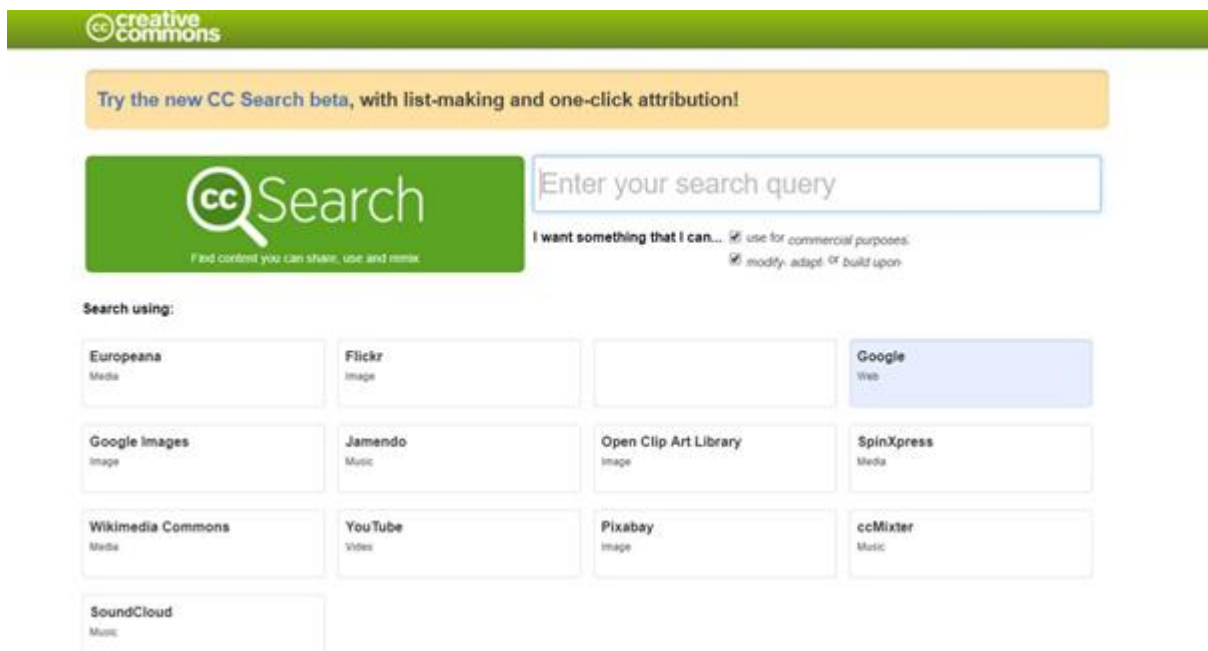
cc creative commons

Try the new CC Search beta, with list-making and one-click attribution!

cc Search

Find content you can share, use and remix

Enter your search query

I want something that I can... use for commercial purposes.
modify, adapt, or build upon.

Search using:

Europeana
Media

Flickr
Image

Google
Web

Google Images
Image

Jamendo
Music

Open Clip Art Library
Image

SpinXpress
Media

Wikimedia Commons
Media

YouTube
Video

Pixabay
Image

ccMixter
Music

SoundCloud
Music